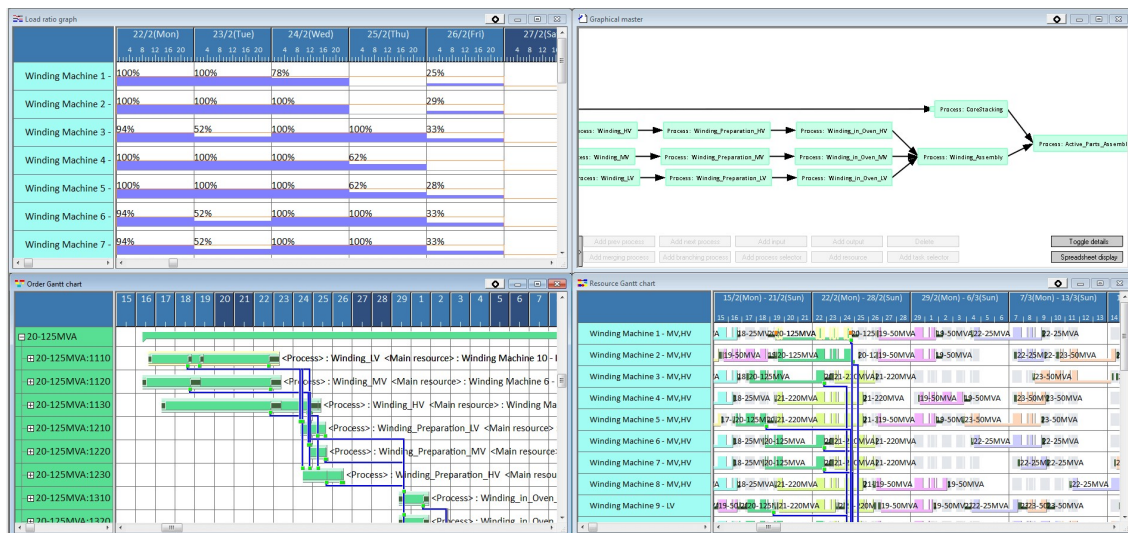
Load ratio graph

| | 22/2(Mon) 4 8 12 16 20 | 23/2(Tue) 4 8 12 16 20 | 24/2(Wed) 4 8 12 16 20 | 25/2(Thu) 4 8 12 16 20 | 26/2(Fri) 4 8 12 16 20 | 27/2(Sa 4 8 |
|---|---|---|---|---|---|---|
| Winding Machine 1 - | 100% | 100% | 78% | | 25% | |
| Winding Machine 2 - | 100% | 100% | 100% | | 29% | |
| Winding Machine 3 - | 94% | 52% | 100% | 100% | 33% | |
| Winding Machine 4 - | 100% | 100% | 100% | 62% | | |
| Winding Machine 5 - | 100% | 100% | 100% | 62% | 28% | |
| Winding Machine 6 - | 94% | 52% | 100% | 100% | 33% | |
| Winding Machine 7 - | 94% | 52% | 100% | 100% | 33% | |

Graphical master

Process: CoreStacking
Process: Winding_HV
Process: Winding_Preparation_HV
Process: Winding_in_Oven_HV
Process: Winding_MV
Process: Winding_Preparation_MV
Process: Winding_in_Oven_MV
Process: Winding_Assembly
Process: Active_Parts_Assembl
Process: Winding_LV
Process: Winding_Preparation_LV
Process: Winding_in_Oven_LV

Add proc process Add next process Add input Add output Delete Toggle details
Add merging process Add branching process Add process selector Add resource Add task selector Spreadsheet display

Order Gantt chart

15 16 17 18 19 20 21 22 23 24 25 26 27 28 29 1 2 3 4 5 6 7

20-125MVA
20-125MVA:1110 <Process> : Winding_LV <Main resource> : Winding Machine 10 - I
20-125MVA:1120 <Process> : Winding_MV <Main resource> : Winding Machine 6 -
20-125MVA:1130 <Process> : Winding_HV <Main resource> : Winding Ma
20-125MVA:1210 <Process> : Winding_Preparation_LV <Main resource>
20-125MVA:1220 <Process> : Winding_Preparation_MV <Main resource
20-125MVA:1230 <Process> : Winding_Preparation_HV <Main resou
20-125MVA:1310 <Process> : Winding_in_Oven_
20-125MVA:1320 <Process> : Winding_in_Oven

Resource Gantt chart

15/2(Mon) - 21/2(Sun) 22/2(Mon) - 28/2(Sun) 29/2(Mon) - 6/3(Sun) 7/3(Mon) - 13/3(Sun) 14
15 16 17 18 19 20 21 22 23 24 25 26 27 28 29 1 2 3 4 5 6 7 8 9 10 11 12 13

Winding Machine 1 - MV,HV A 18-25MVA 20-125MVA 20-125 19-50MVA 3-50MVA 22-25MVA 22-25MVA
Winding Machine 2 - MV,HV 19-50MVA 20-125MVA 20-12 19-50MVA 19-50MVA 22-25M 22-25M 23-50MVA
Winding Machine 3 - MV,HV 20-125MVA 21-220MVA 21-220MVA 23-50MVA
Winding Machine 4 - MV,HV 18-25MVA 21-220MVA 21-220MVA 19-50MVA 3-50MVA 23-50MV 23-50MVA
Winding Machine 5 - MV,HV 17-2 20-125MVA 21-220MVA 21-1 19-50MVA 19-50M 23-50MVA 23-50MVA
Winding Machine 6 - MV,HV 19-50MVA 20-125MVA 20-1 21-220MVA 22-25MVA 23-50MVA
Winding Machine 7 - MV,HV 18-25MVA 20-125MVA 21-220MVA 21-220MVA 22-25MVA 22-25MVA
Winding Machine 8 - MV,HV A 18-25MVA 21-220MVA 21 19-50MVA 19-50MVA 22-25MVA
Winding Machine 9 - LV 19-50 20-125M 21-220MVA 20M 19-50MVA 19-50MVA 22-25MVA 22 23-50 23-50MVA